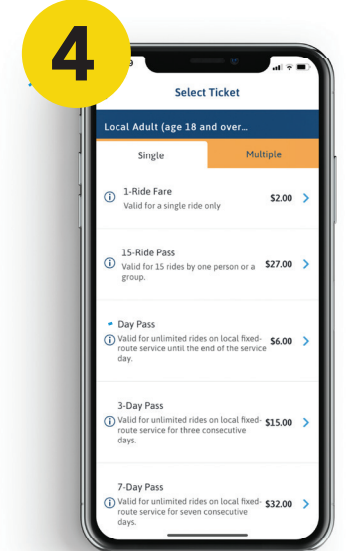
4

Select Ticket

Local Adult (age 18 and over...

Single

Multiple

1-Ride Fare
Valid for a single ride only
$2.00

15-Ride Pass
Valid for 15 rides by one person or a group.
$27.00

Day Pass
Valid for unlimited rides on local fixed-route service until the end of the service day.
$6.00

3-Day Pass
Valid for unlimited rides on local fixed-route service for three consecutive days.
$15.00

7-Day Pass
Valid for unlimited rides on local fixed-route service for seven consecutive days.
$32.00